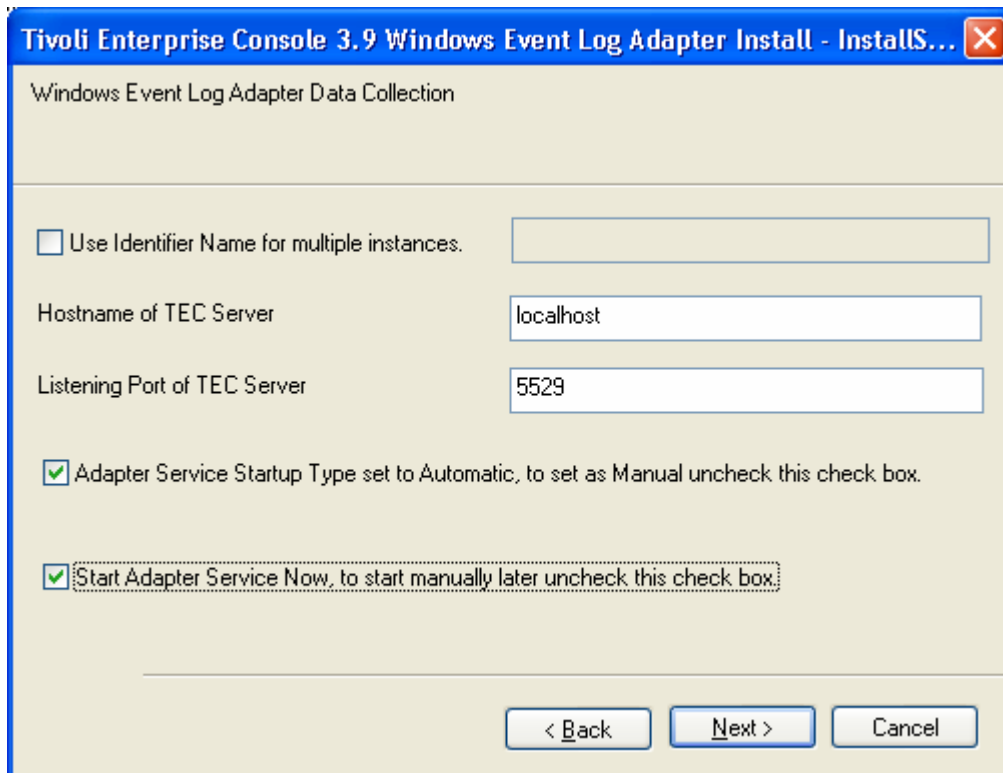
Tivoli Enterprise Console 3.9 Windows Event Log Adapter Install - InstallS...

Windows Event Log Adapter Data Collection

Use Identifier Name for multiple instances.

Hostname of TEC Server

localhost

Listening Port of TEC Server

5529

Adapter Service Startup Type set to Automatic, to set as Manual uncheck this check box.

Start Adapter Service Now, to start manually later uncheck this check box.

< Back

Next >

Cancel